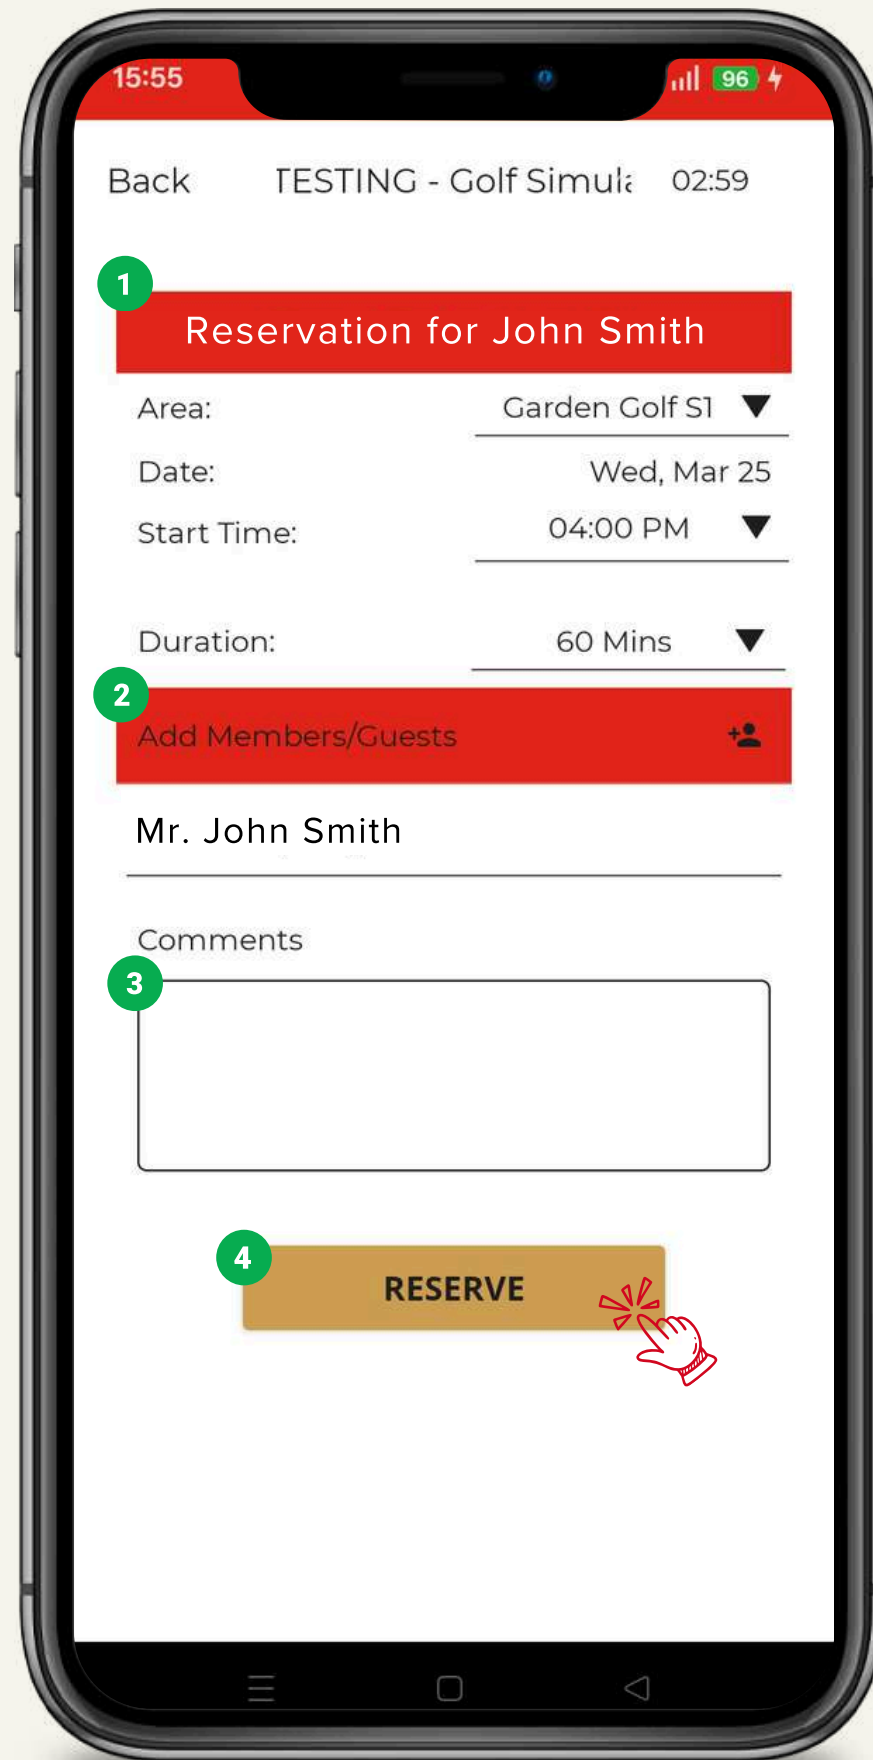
15:55

96

Back TESTING - Golf Simul: 02:59

1

Reservation for John Smith

Area: Garden Golf S1

Date: Wed, Mar 25

Start Time: 04:00 PM

Duration: 60 Mins

2

Add Members/Guests

Mr. John Smith

Comments

3

4

RESERVE